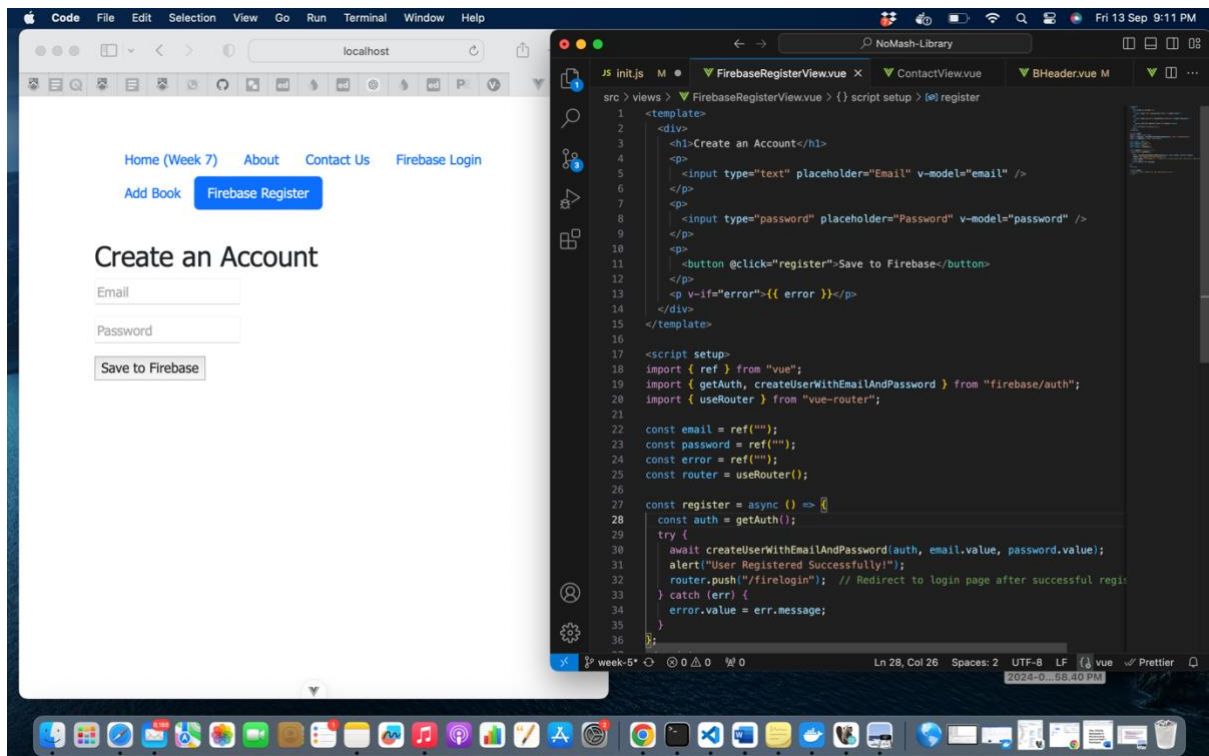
Code File Edit Selection View Go Run Terminal Window Help

Fri 13 Sep 9:11 PM

localhost

Home (Week 7) About Contact Us Firebase Login
Add Book Firebase Register

Create an Account
Email
Password
Save to Firebase

NoMash-Library

JS init.js M ● FirebaseRegisterView.vue × ContactView.vue BHeader.vue M

src > views > FirebaseRegisterView.vue > {} script setup > register

```
1  <template>
2    <div>
3      <h1>Create an Account</h1>
4      <p>
5        <input type="text" placeholder="Email" v-model="email" />
6      </p>
7      <p>
8        <input type="password" placeholder="Password" v-model="password" />
9      </p>
10     <p>
11       <button @click="register">Save to Firebase</button>
12     </p>
13     <p v-if="error">{{ error }}</p>
14   </div>
15 </template>
16
17 <script setup>
18 import { ref } from "vue";
19 import { getAuth, createUserWithEmailAndPassword } from "firebase/auth";
20 import { useRouter } from "vue-router";
21
22 const email = ref("");
23 const password = ref("");
24 const error = ref("");
25 const router = useRouter();
26
27 const register = async () => {
28   const auth = getAuth();
29   try {
30     await createUserWithEmailAndPassword(auth, email.value, password.value);
31     alert("User Registered Successfully!");
32     router.push("/firelogin");  // Redirect to login page after successful regis
33   } catch (err) {
34     error.value = err.message;
35   }
36 };
```

week-5* ⊗ 0 ⚠ 0 ⚡0 Ln 28, Col 26 Spaces: 2 UTF-8 LF {} vue Prettier

2024-0...58.40 PM